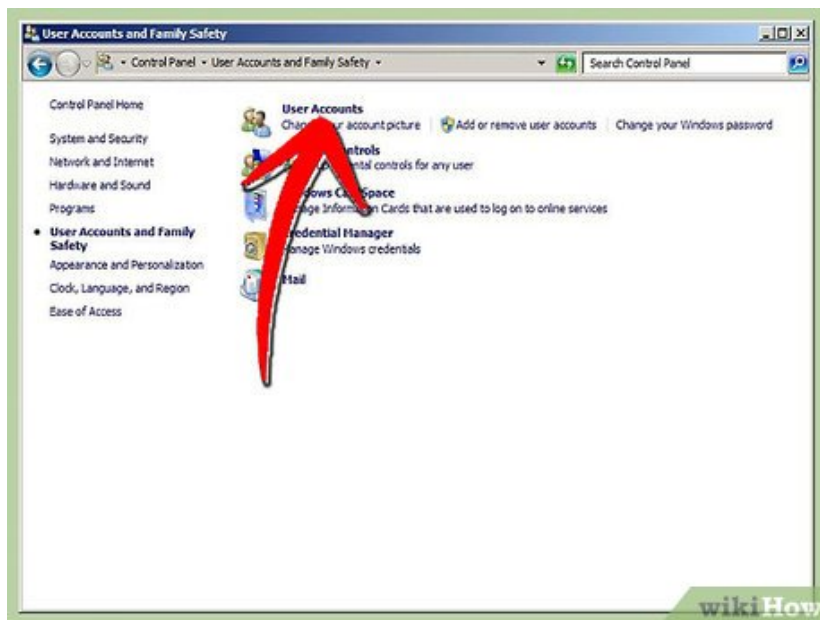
User Accounts and Family Safety

Control Panel ▸ User Accounts and Family Safety ▸

Search Control Panel

Control Panel Home

System and Security

Network and Internet

Hardware and Sound

Programs

User Accounts and Family Safety

Appearance and Personalization

Clock, Language, and Region

Ease of Access

User Accounts

Chan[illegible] account picture | Add or remove user accounts | Change your Windows password

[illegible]ntrols

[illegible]ntal controls for any user

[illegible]ows C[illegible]Space

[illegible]ge Informat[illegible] Cards that are used to log on to online services

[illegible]redential Manager

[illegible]nage Windows credentials

Mail

wikiHow